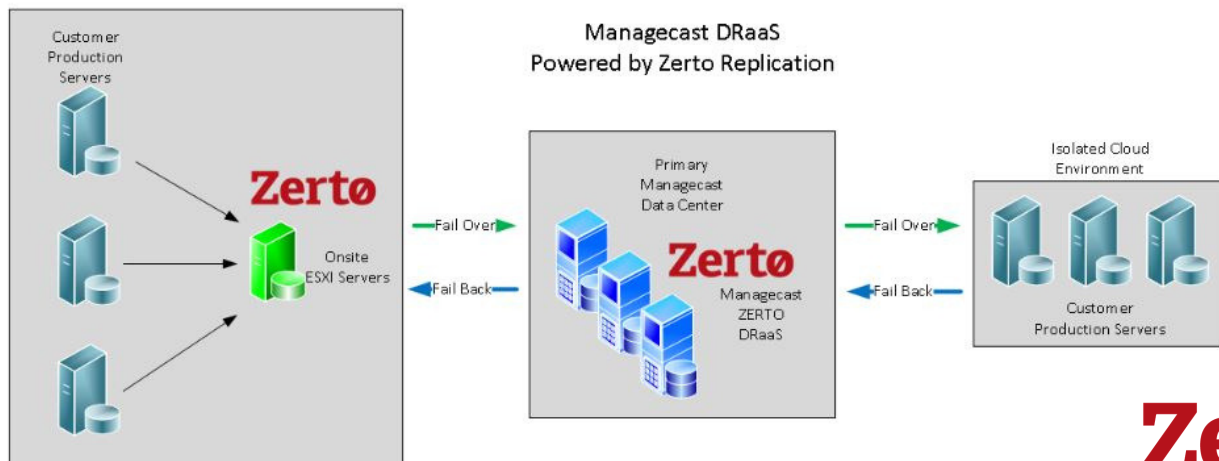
Managecast DRaaS
Powered by Zerto Replication

Customer Production Servers

Zertø

Onsite ESXI Servers

Fail Over

Fail Back

Primary Managecast Data Center

Zertø

Managecast ZERTO DRaaS

Fail Over

Fail Back

Isolated Cloud Environment

Customer Production Servers

Ze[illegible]